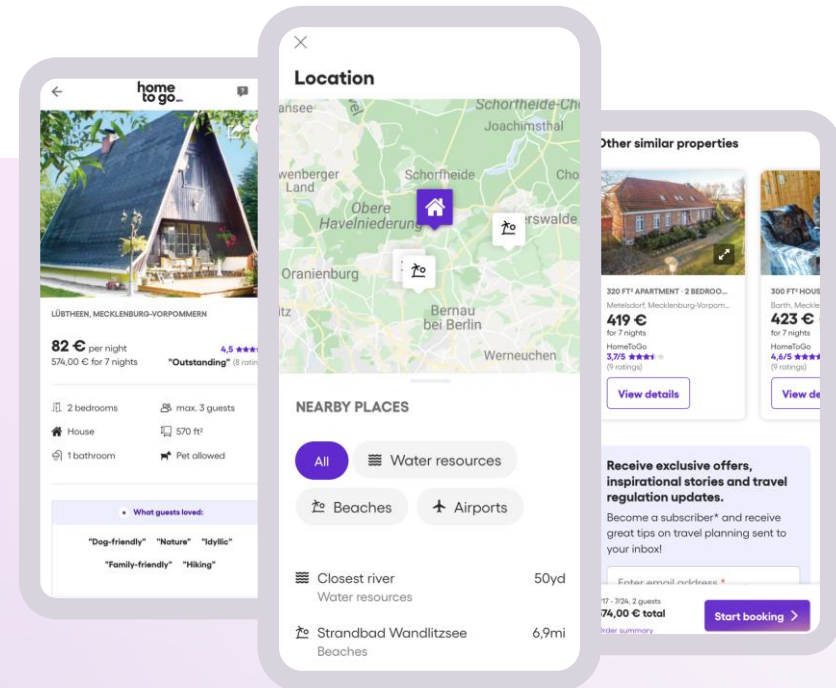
home to go

LÜBTHEEN, MECKLENBURG-VORPOMMERN

82 € per night
574,00 € for 7 nights

4,5 ★★★★
"Outstanding" (8 ratin

2 bedrooms
max. 3 guests
House
570 ft²
1 bathroom
Pet allowed

What guests loved:

"Dog-friendly" "Nature" "Idyllic"
"Family-friendly" "Hiking"

Location

ansee
Schorfheide-Ch
Joachimsthal
wenberger Land
Schorfheide
Cho
Obere Havelniederung
erswalde
Oranienburg
itz
Bernau bei Berlin
Werneuchen

NEARBY PLACES

All
Water resources
Beaches
Airports

Closest river
Water resources
50yd

Strandbad Wandlitzsee
Beaches
6,9mi

Other similar properties

320 FT² APARTMENT · 2 BEDROO...
Metelsdorf, Mecklenburg-Vorpom...
419 €
for 7 nights
HomeToGo
3,7/5 ★★★★
(9 ratings)
View details

300 FT² HOUS
Borth, Meckle
423 €
for 7 nights
HomeToGo
4,6/5 ★★★★
(9 ratings)
View de

Receive exclusive offers, inspirational stories and travel regulation updates.
Become a subscriber* and receive great tips on travel planning sent to your inbox!

Enter email address *

/17 - 7/24, 2 guests
74,00 € total
rder summary
Start booking